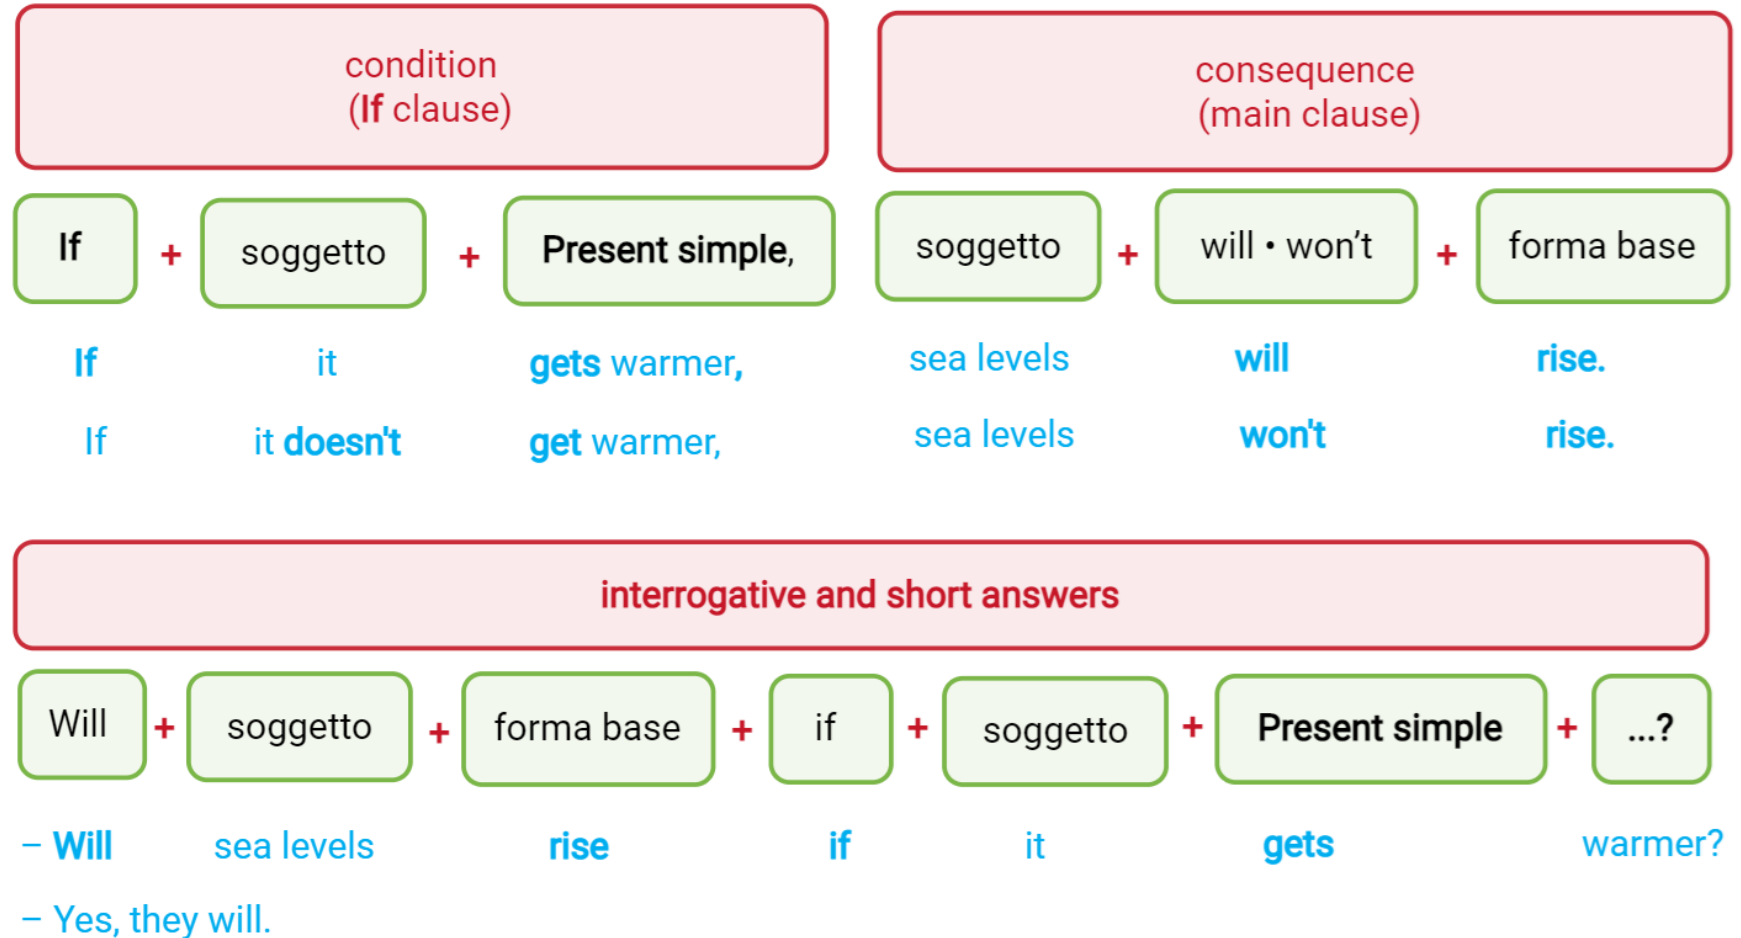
condition
(If clause)

consequence
(main clause)

If + soggetto + Present simple, soggetto + will • won't + forma base

If it gets warmer, sea levels will rise.

If it doesn't get warmer, sea levels won't rise.

interrogative and short answers

Will + soggetto + forma base + if + soggetto + Present simple + ...?

– Will sea levels rise if it gets warmer?

– Yes, they will.